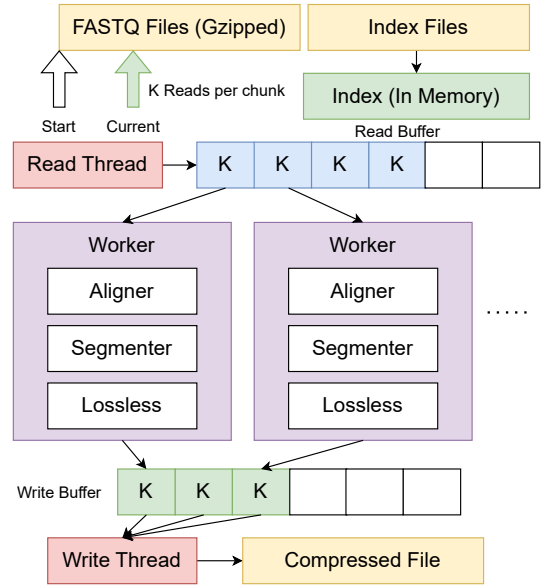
FASTQ Files (Gzipped)

Index Files

Start

Current

K Reads per chunk

Index (In Memory)

Read Buffer

Read Thread

K K K K

Worker

Aligner

Segmenter

Lossless

Worker

Aligner

Segmenter

Lossless

.....

Write Buffer

K K K

Write Thread

Compressed File